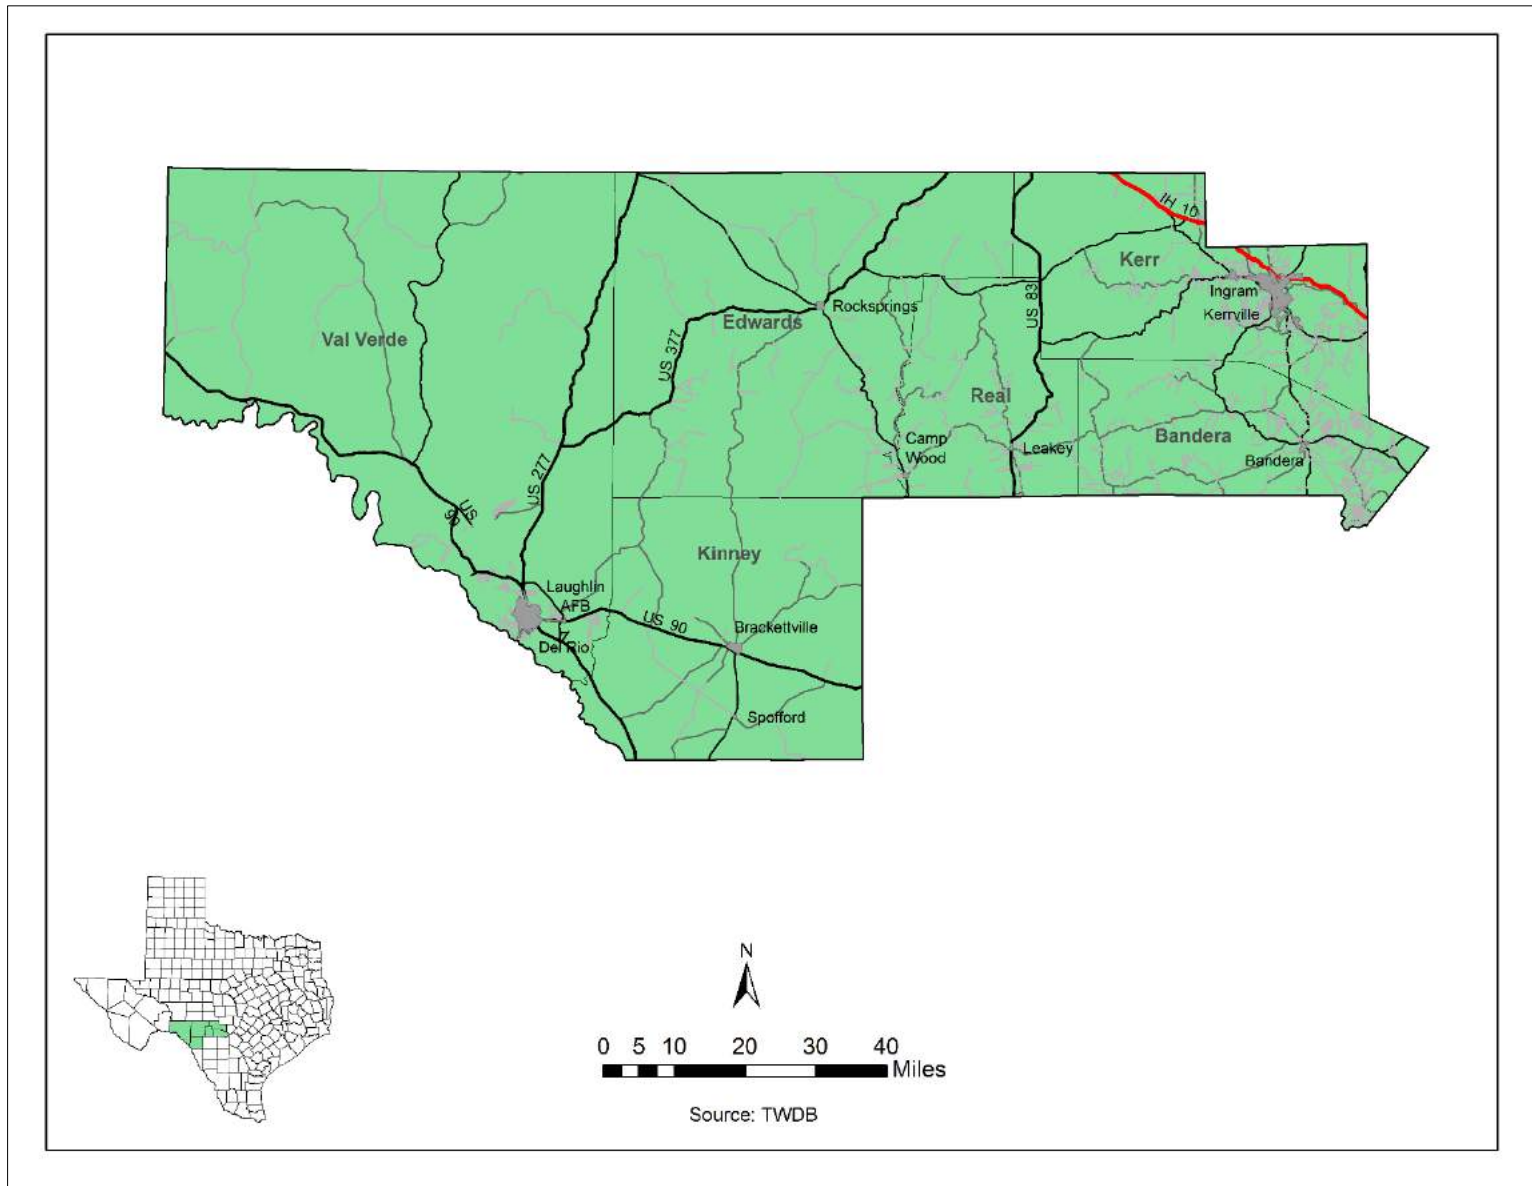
IH 10
Kerr
Ingram
Kerrville
Rocksprings
Edwards
US 377
US 83
Val Verde
Real
Camp Wood
Leakey
Bandera
Bandera
US 277
US 90
Kinney
Laughlin AFB
Del Rio
US 90
Brackettville
Spofford

N

0 5 10 20 30 40
Miles

Source: TWDB